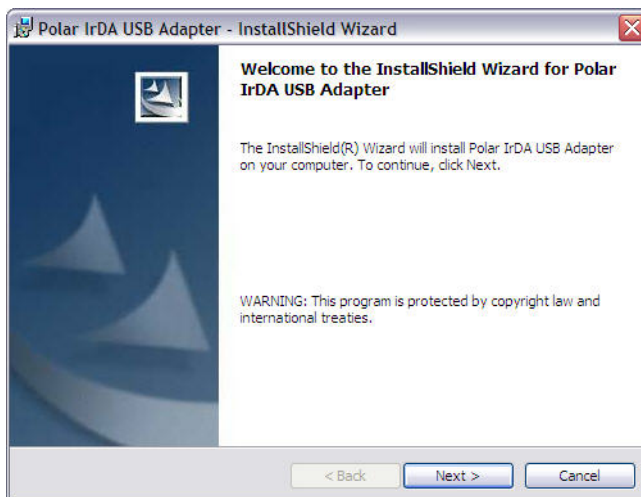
Polar IrDA USB Adapter - InstallShield Wizard

Welcome to the InstallShield Wizard for Polar IrDA USB Adapter

The InstallShield(R) Wizard will install Polar IrDA USB Adapter on your computer. To continue, click Next.

WARNING: This program is protected by copyright law and international treaties.

< Back
Next >
Cancel